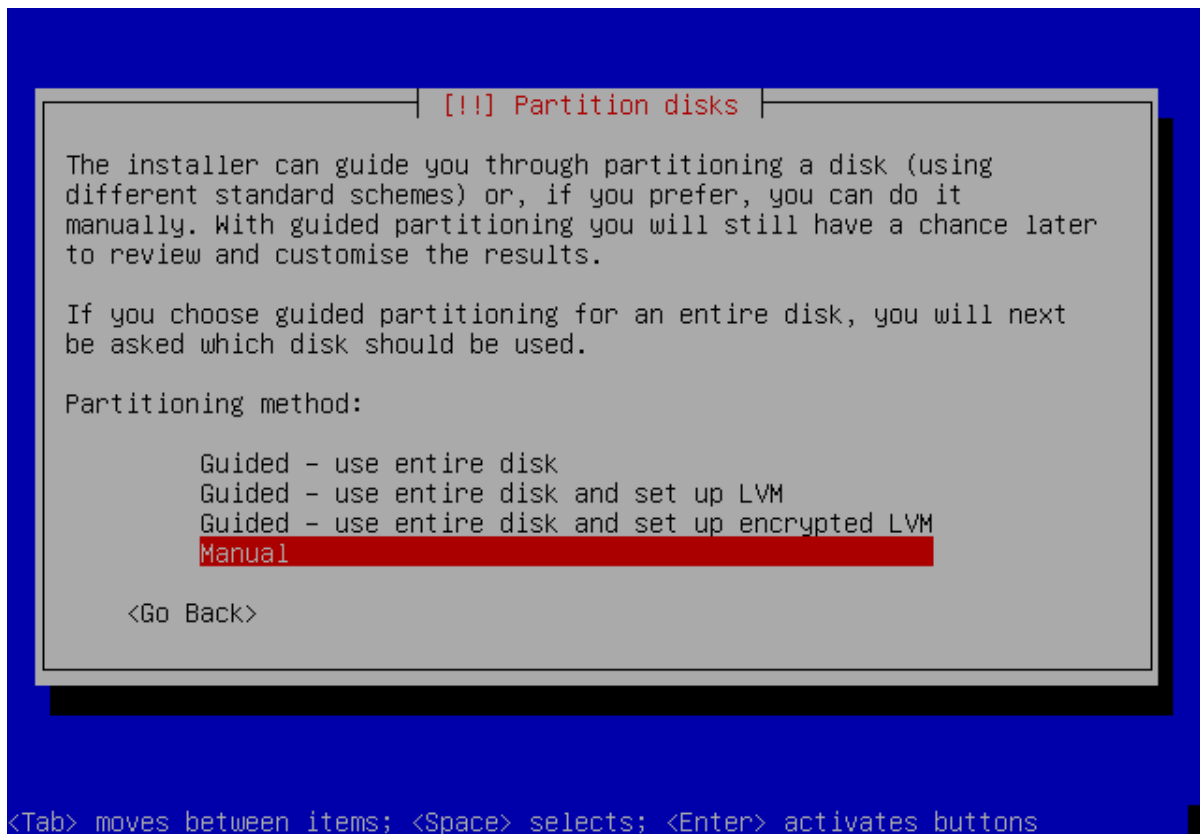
[!!] Partition disks

The installer can guide you through partitioning a disk (using different standard schemes) or, if you prefer, you can do it manually. With guided partitioning you will still have a chance later to review and customise the results.

If you choose guided partitioning for an entire disk, you will next be asked which disk should be used.

Partitioning method:

Guided - use entire disk
Guided - use entire disk and set up LVM
Guided - use entire disk and set up encrypted LVM
Manual

<Go Back>

<Tab> moves between items; <Space> selects; <Enter> activates buttons